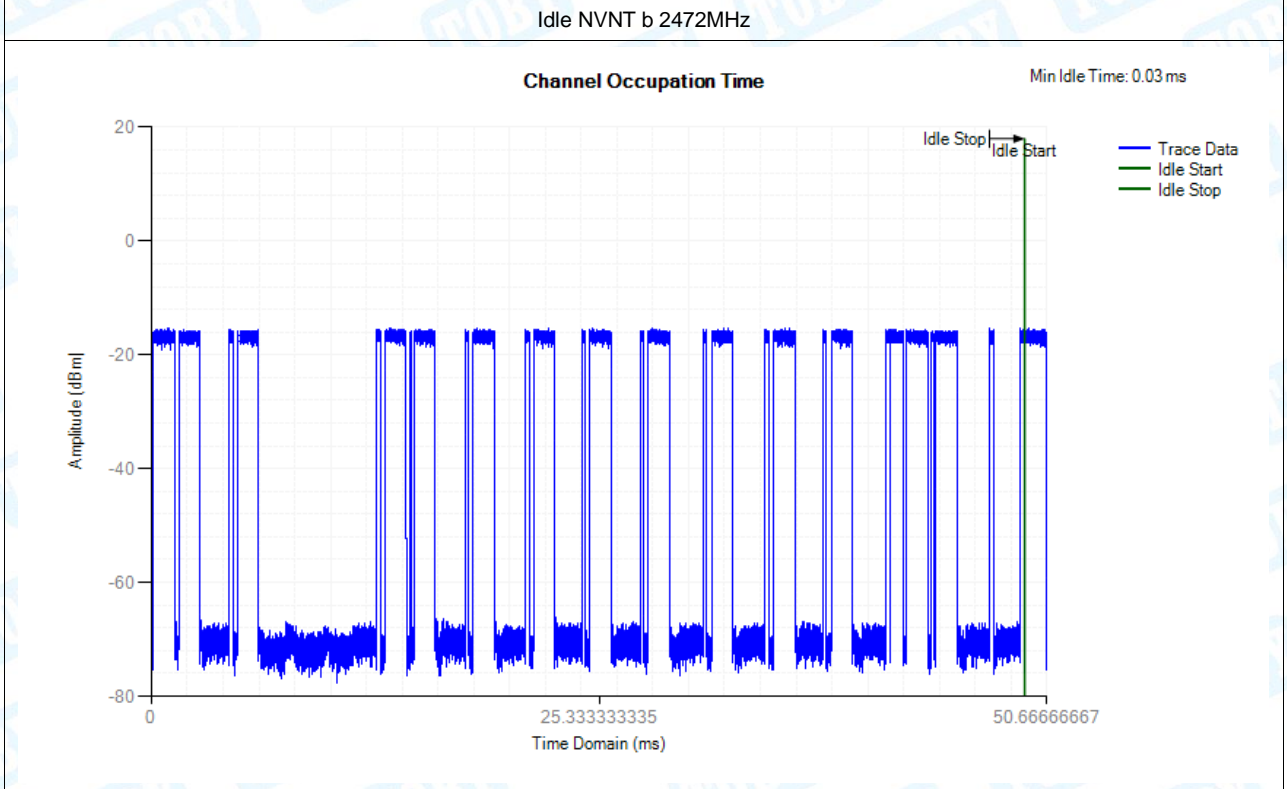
Idle NVNT b 2472MHz

Channel Occupation Time

Min Idle Time: 0.03 ms

Idle Stop
Idle Start

Trace Data
Idle Start
Idle Stop

20
0
-20
-40
-60
-80

Amplitude (dBm)

0
25.333333335
50.66666667

Time Domain (ms)